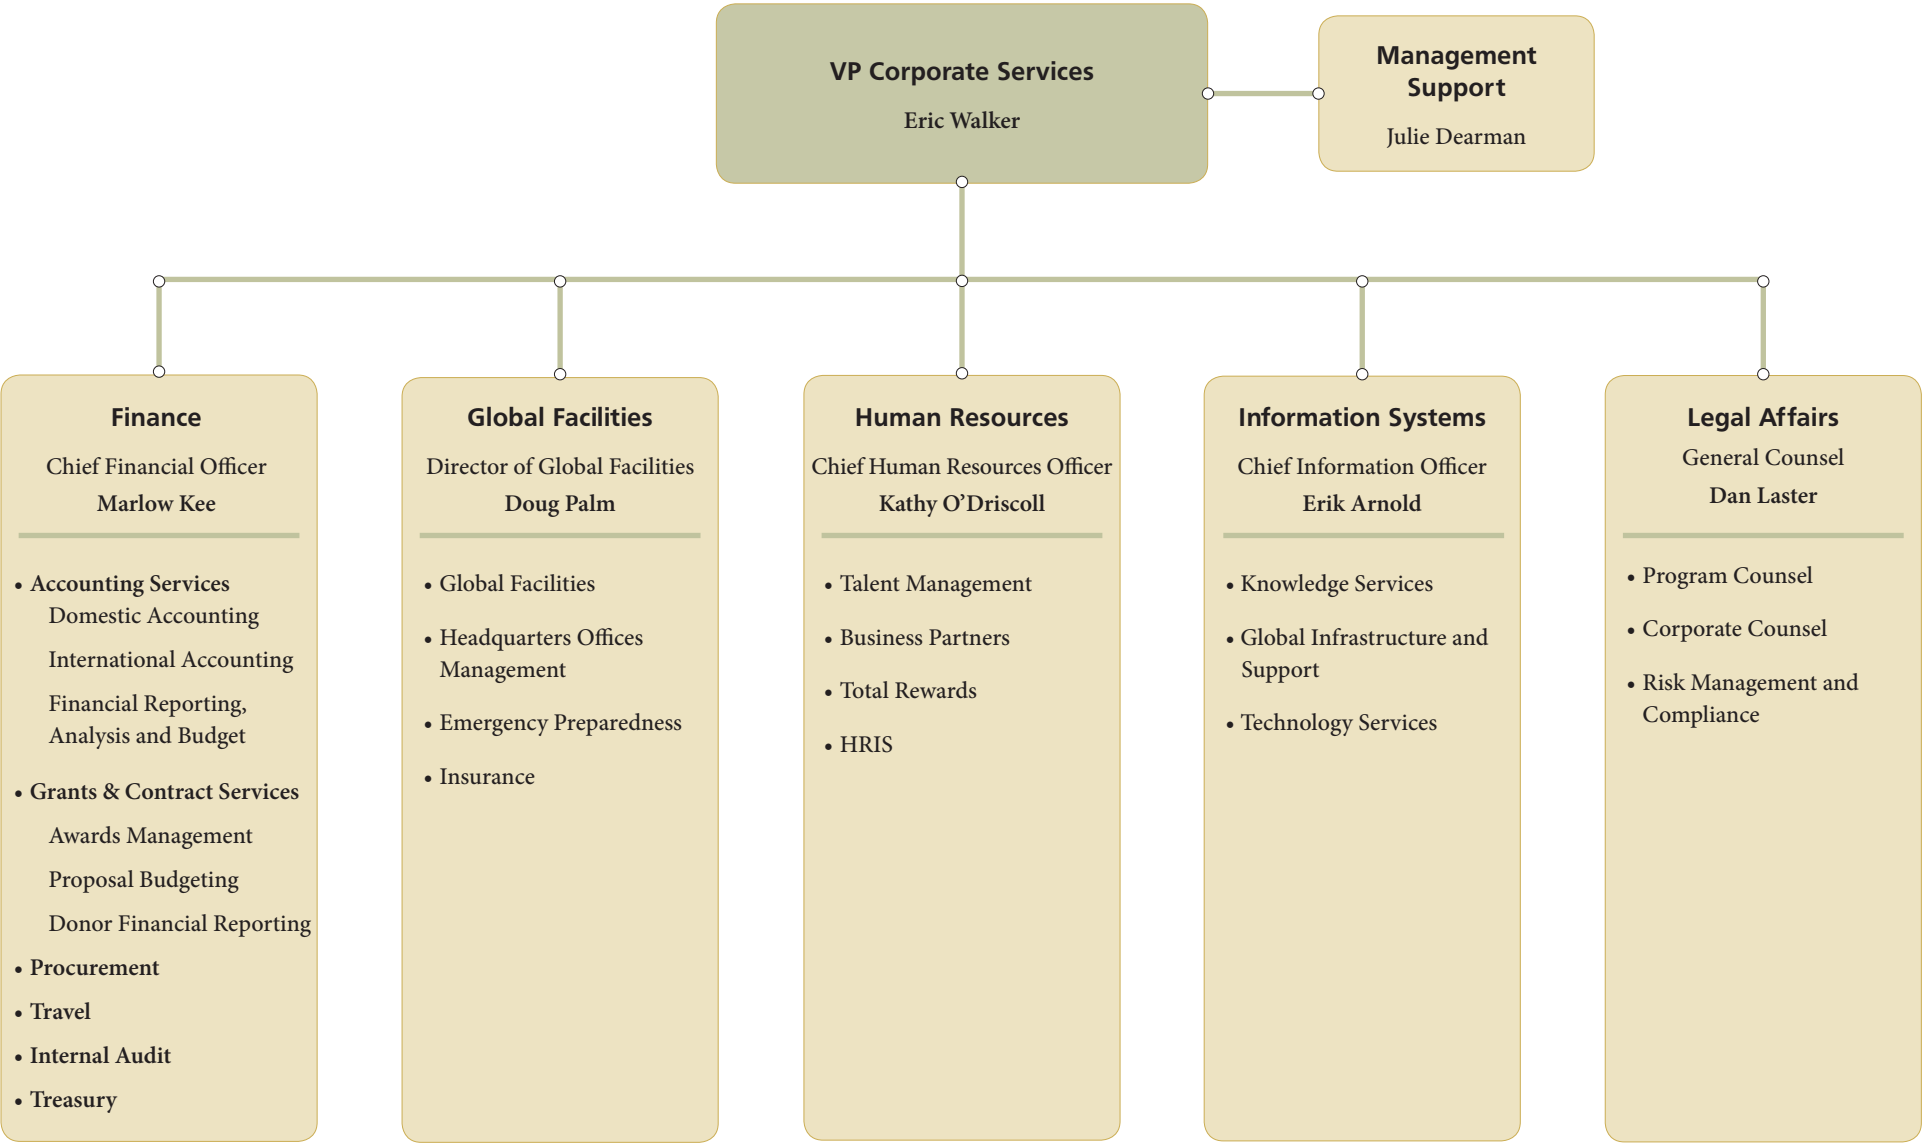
VP Corporate Services
Eric Walker

Management Support
Julie Dearman

Finance
Chief Financial Officer
Marlow Kee

• Accounting Services
Domestic Accounting
International Accounting
Financial Reporting, Analysis and Budget
• Grants & Contract Services
Awards Management
Proposal Budgeting
Donor Financial Reporting
• Procurement
• Travel
• Internal Audit
• Treasury

Global Facilities
Director of Global Facilities
Doug Palm

• Global Facilities
• Headquarters Offices Management
• Emergency Preparedness
• Insurance

Human Resources
Chief Human Resources Officer
Kathy O'Driscoll

• Talent Management
• Business Partners
• Total Rewards
• HRIS

Information Systems
Chief Information Officer
Erik Arnold

• Knowledge Services
• Global Infrastructure and Support
• Technology Services

Legal Affairs
General Counsel
Dan Laster

• Program Counsel
• Corporate Counsel
• Risk Management and Compliance